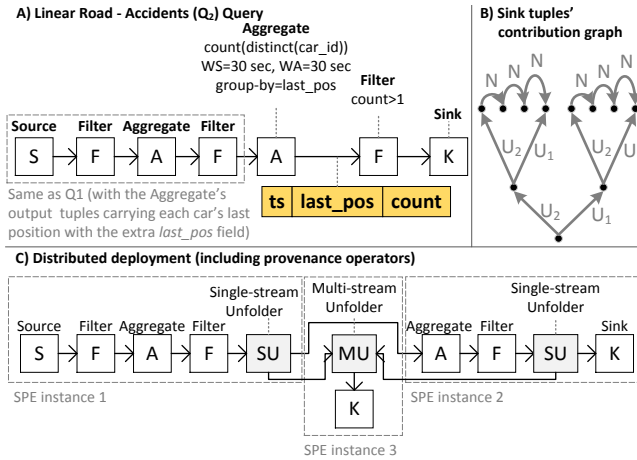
A) Linear Road - Accidents ($Q_2$) Query

Aggregate
count(distinct(car_id))
WS=30 sec, WA=30 sec
group-by=last_pos

Filter
count>1

Source Filter Aggregate Filter

Sink

S F A F A F K

ts last_pos count

Same as Q1 (with the Aggregate's output tuples carrying each car's last position with the extra *last_pos* field)

B) Sink tuples' contribution graph

N N N N N N

$U_2$ $U_1$ $U_2$ $U$

$U_2$ $U_1$

C) Distributed deployment (including provenance operators)

Source Filter Aggregate Filter Single-stream Unfolder

S F A F SU

Multi-stream Unfolder

MU

K

Aggregate Filter Single-stream Unfolder Sink

A F SU K

SPE instance 1

SPE instance 3

SPE instance 2